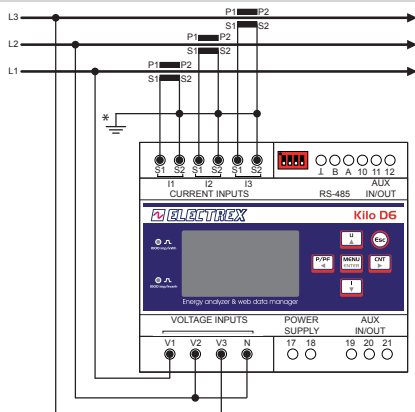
L3
L2
L1
P1 P2
S1 S2
P1 P2
S1 S2
P1 P2
S1 S2
*
S1 S2 S1 S2 S1 S2
I1 I2 I3
CURRENT INPUTS
⊥ B A 10 11 12
RS-485
AUX IN/OUT
ELECTREX
Kilo D6
U
Esc
P/PF
MENU ENTER
CNT
I
Energy analyzer & web data manager
VOLTAGE INPUTS
POWER SUPPLY
AUX IN/OUT
V1 V2 V3 N
17 18
19 20 21